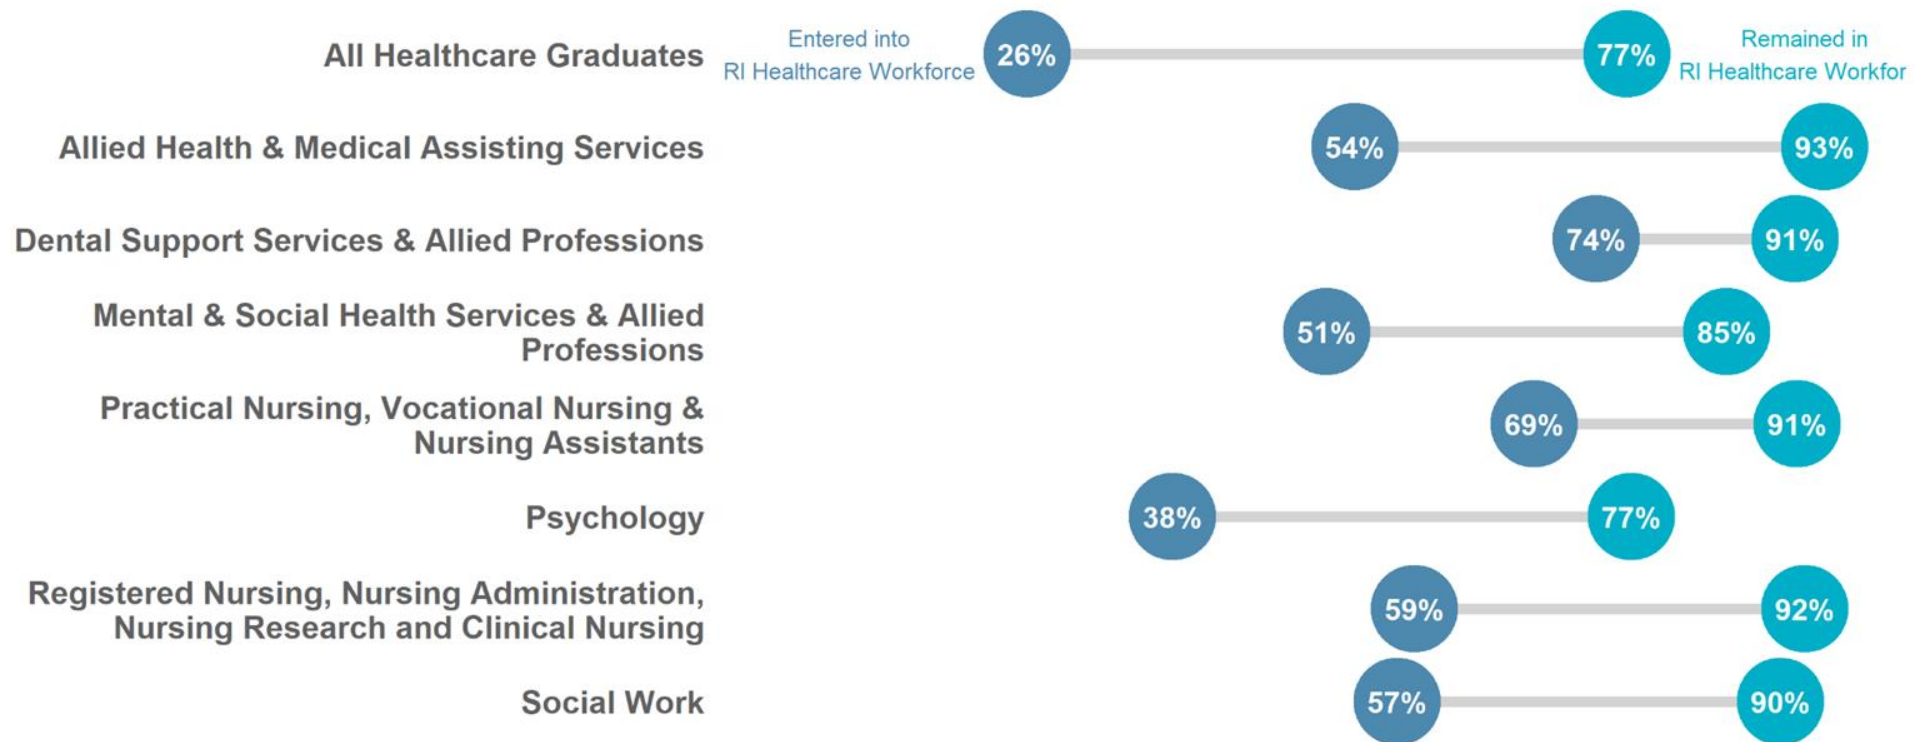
| | | |
|---|---|---|
| All Healthcare Graduates | Entered into RI Healthcare Workforce 26% | 77% Remained in RI Healthcare Workfor |
| Allied Health & Medical Assisting Services | 54% | 93% |
| Dental Support Services & Allied Professions | 74% | 91% |
| Mental & Social Health Services & Allied Professions | 51% | 85% |
| Practical Nursing, Vocational Nursing & Nursing Assistants | 69% | 91% |
| Psychology | 38% | 77% |
| Registered Nursing, Nursing Administration, Nursing Research and Clinical Nursing | 59% | 92% |
| Social Work | 57% | 90% |